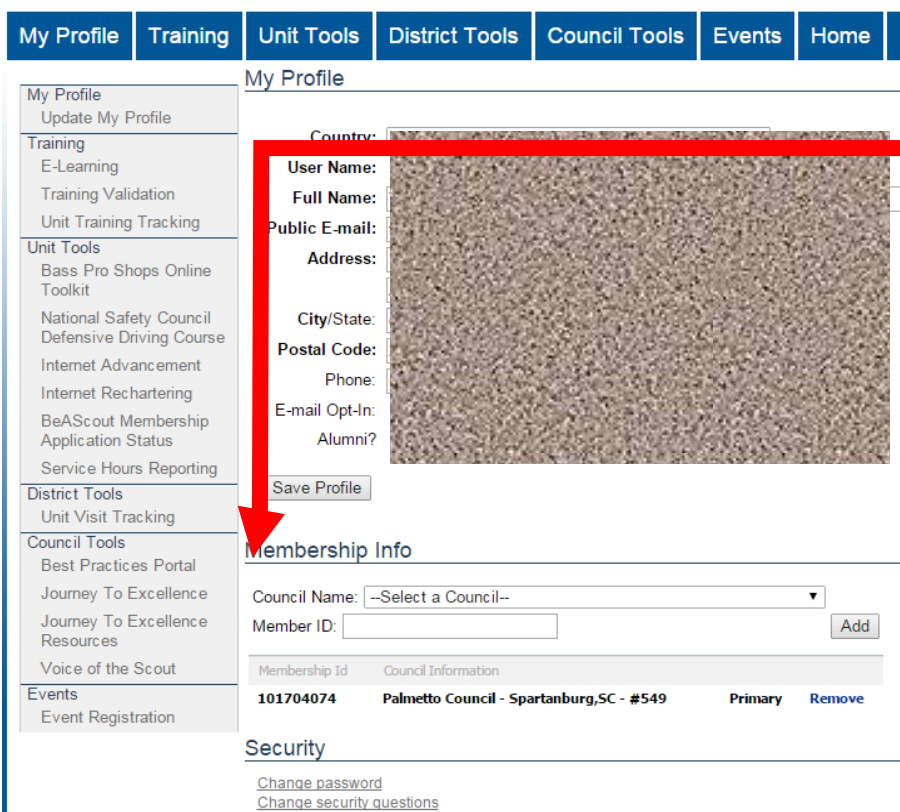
My Profile | Training | Unit Tools | District Tools | Council Tools | Events | Home

My Profile
Update My Profile
Training
E-Learning
Training Validation
Unit Training Tracking
Unit Tools
Bass Pro Shops Online Toolkit
National Safety Council Defensive Driving Course
Internet Advancement
Internet Rechartering
BeAScout Membership Application Status
Service Hours Reporting
District Tools
Unit Visit Tracking
Council Tools
Best Practices Portal
Journey To Excellence
Journey To Excellence Resources
Voice of the Scout
Events
Event Registration

My Profile

Country:
User Name:
Full Name:
Public E-mail:
Address:
City/State:
Postal Code:
Phone:
E-mail Opt-In:
Alumni?

Save Profile

Membership Info

Council Name: --Select a Council--
Member ID:
Add

| Membership Id | Council Information | | |
|---|---|---|---|
| 101704074 | Palmetto Council - Spartanburg,SC - #549 | Primary | Remove |

Security

Change password
Change security questions